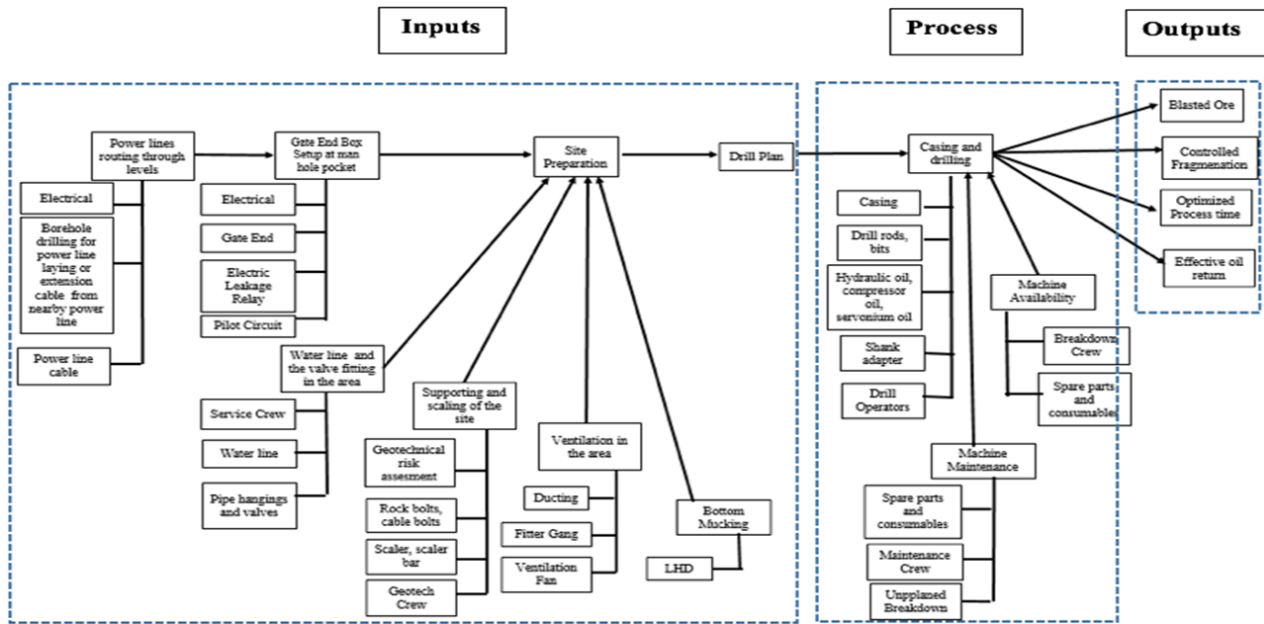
Inputs

Process

Outputs

Power lines routing through levels

Electrical

Borehole drilling for power line laying or extension cable from nearby power line

Power line cable

Gate End Box Setup at man hole pocket

Electrical

Gate End

Electric Leakage Relay

Pilot Circuit

Water line and the valve fitting in the area

Service Crew

Water line

Pipe hangings and valves

Supporting and scaling of the site

Geotechnical risk assesment

Rock bolts, cable bolts

Scaler, scaler bar

Geotech Crew

Site Preparation

Ventilation in the area

Ducting

Fitter Gang

Ventilation Fan

Bottom Mucking

LHD

Drill Plan

Casing and drilling

Casing

Drill rods, bits

Hydraulic oil, compressor oil, servonium oil

Shank adapter

Drill Operators

Machine Availability

Breakdown Crew

Spare parts and consumables

Machine Maintenance

Spare parts and consumables

Maintenance Crew

Unpplaned Breakdown

Blasted Ore

Controlled Fragmenation

Optimized Process time

Effective oil return